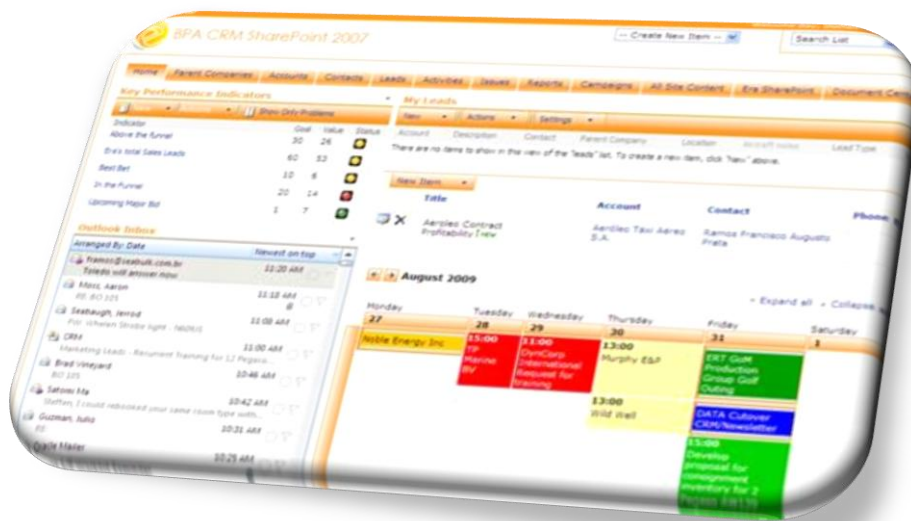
BPA CRM SharePoint 2007

-- Create New Item --

Search List

Home | Parent Companies | Accounts | Contacts | Leads | Activities | Issues | Reports | Campaigns | All Site Content | Era SharePoint | Document Cent

Key Performance Indicators

Show Only Problems

| Indicator | Goal | Value | Status |
|---|---|---|---|
| Above the Funnel | 30 | 26 | |
| Era's total Sales Leads | 60 | 53 | |
| Best Bet | 10 | 6 | |
| In the Funnel | 20 | 14 | |
| Upcoming Major Bid | 1 | 7 | |

Outlook Inbox

Arranged By: Date | Newest on top

framos@seabulk.com.br 11:20 AM
Toledo will answer now

Moss, Aaron 11:18 AM
RE: BO 105

Seabaugh, Jerrod 11:08 AM
For Wheelen Strobe light - NERUS

CRM 11:00 AM
Marketing Leads - Recurrent Training for 12 Pegaso

Brad Vineyard 10:46 AM
BO 105

Satomi Ma 10:42 AM
Steffen, I could rebooked your same room type with...

Guzman, Julio 10:31 AM
RE

Quale Mailer 10:25 AM

My Leads

New | Actions | Settings

Account | Description | Contact | Parent Company | Location | Aircraft sales | Lead Type

There are no items to show in this view of the "leads" list. To create a new item, click "New" above.

New Item

Title | Account | Contact | Phone

Aeroleo Contract Profitability ! NEW | Aeroleo Taxi Aereo S.A. | Ramos Francisco Augusto Frata

August 2009

+ Expand all + Collapse

Monday 27 | Tuesday 28 | Wednesday 29 | Thursday 30 | Friday 31 | Saturday 1

Noble Energy Inc

15:00 TF Marine BV

11:00 DynCorp International Request for training

13:00 Murphy E&P

13:00 Wild Well

ERT Golf Production Group Golf Outing

DATA Cutover CRM/Newsletter

15:00 Develop proposal for consignment inventory for 2